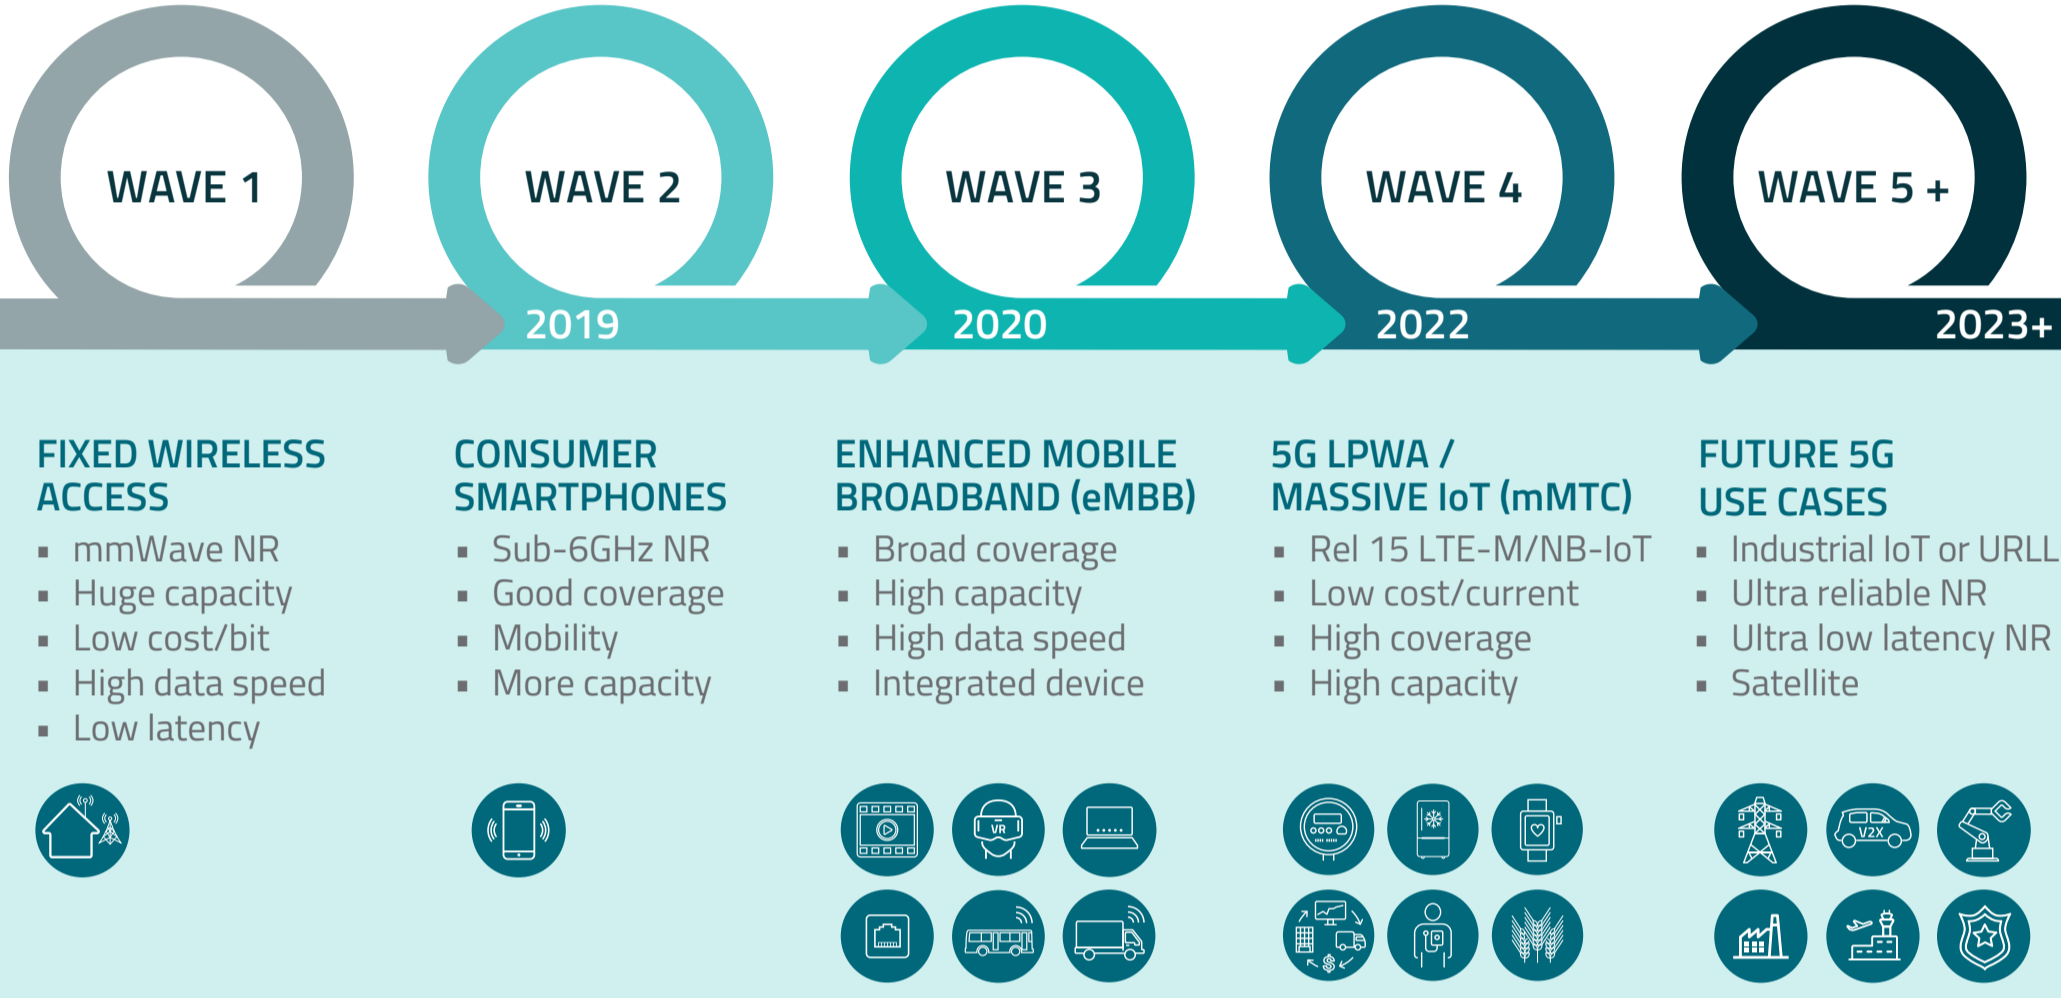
WAVE 1

WAVE 2

2019

WAVE 3

2020

WAVE 4

2022

WAVE 5 +

2023+

FIXED WIRELESS ACCESS

- mmWave NR
- Huge capacity
- Low cost/bit
- High data speed
- Low latency

CONSUMER SMARTPHONES

- Sub-6GHz NR
- Good coverage
- Mobility
- More capacity

ENHANCED MOBILE BROADBAND (eMBB)

- Broad coverage
- High capacity
- High data speed
- Integrated device

VR

5G LPWA / MASSIVE IoT (mMTC)

- Rel 15 LTE-M/NB-IoT
- Low cost/current
- High coverage
- High capacity

FUTURE 5G USE CASES

- Industrial IoT or URLL
- Ultra reliable NR
- Ultra low latency NR
- Satellite

V2X